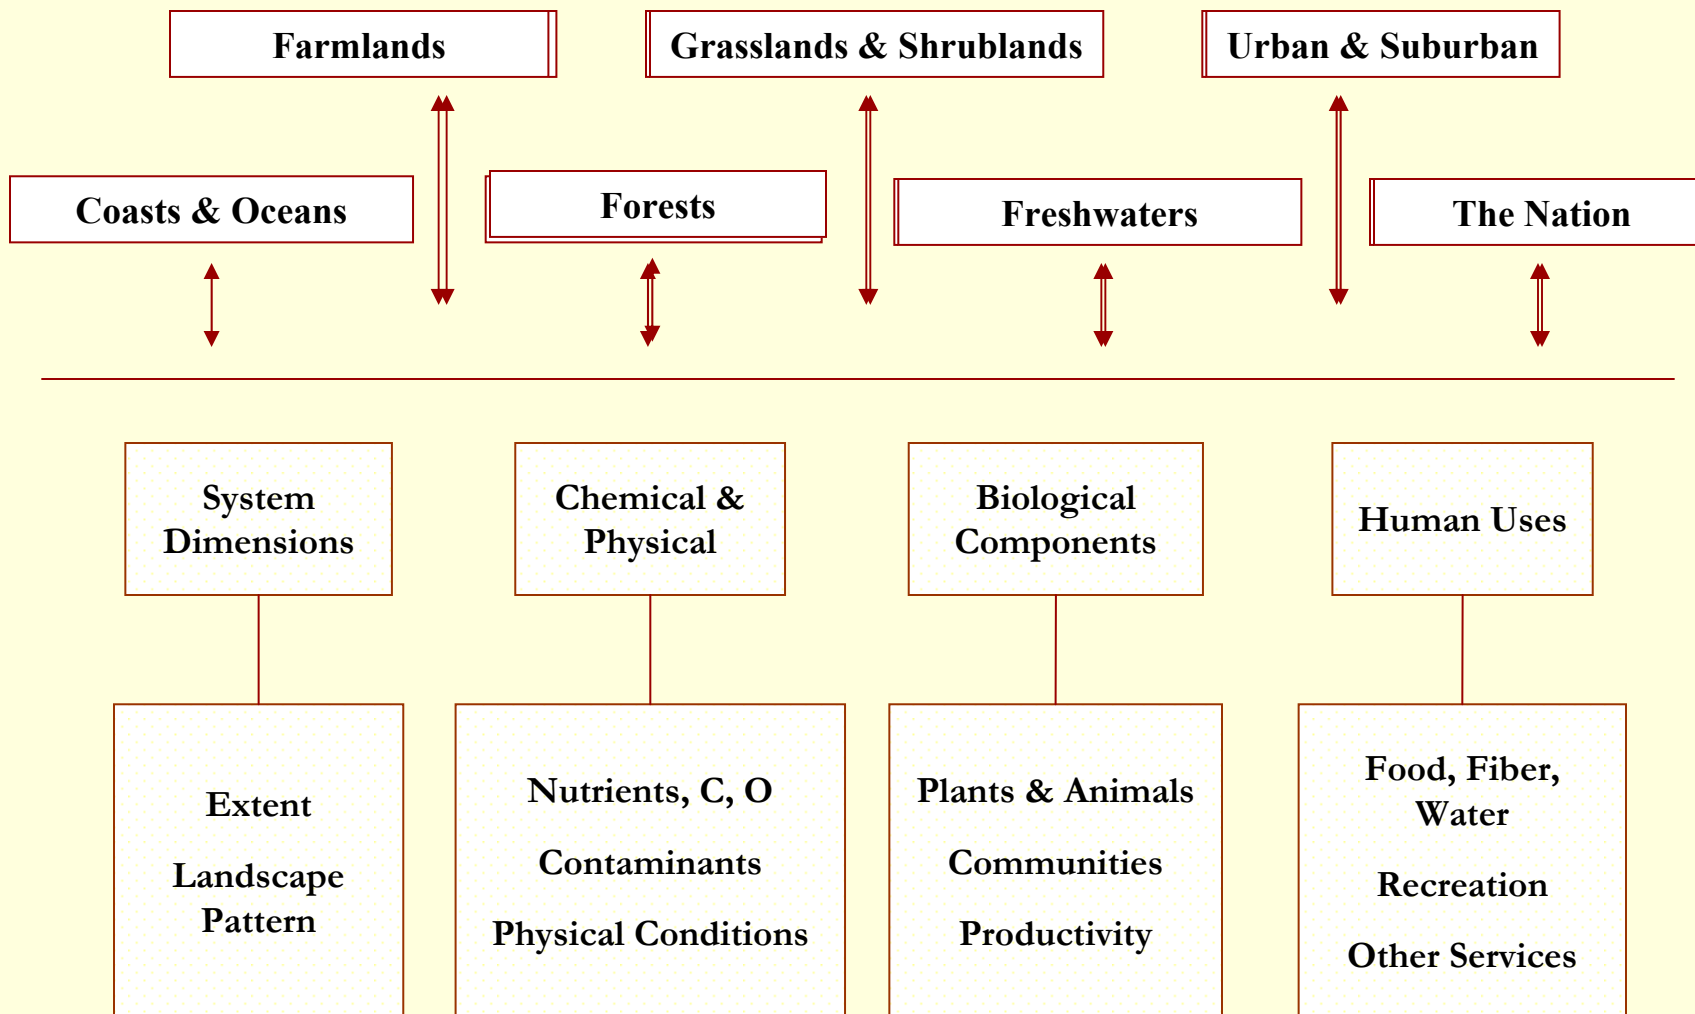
Farmlands

Grasslands & Shrublands

Urban & Suburban

Coasts & Oceans

Forests

Freshwaters

The Nation

System Dimensions

Chemical & Physical

Biological Components

Human Uses

Extent

Landscape Pattern

Nutrients, C, O

Contaminants

Physical Conditions

Plants & Animals

Communities

Productivity

Food, Fiber, Water

Recreation

Other Services